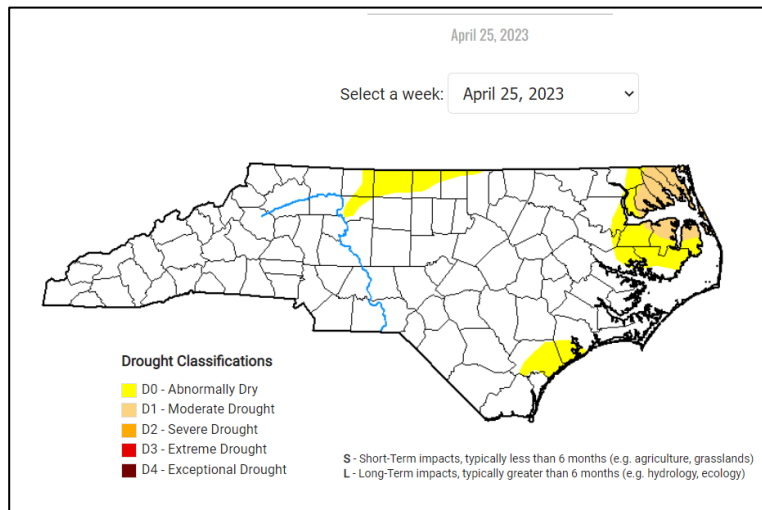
April 25, 2023

Select a week: April 25, 2023

Drought Classifications

D0 - Abnormally Dry
D1 - Moderate Drought
D2 - Severe Drought
D3 - Extreme Drought
D4 - Exceptional Drought

S - Short-Term impacts, typically less than 6 months (e.g. agriculture, grasslands)
L - Long-Term impacts, typically greater than 6 months (e.g. hydrology, ecology)